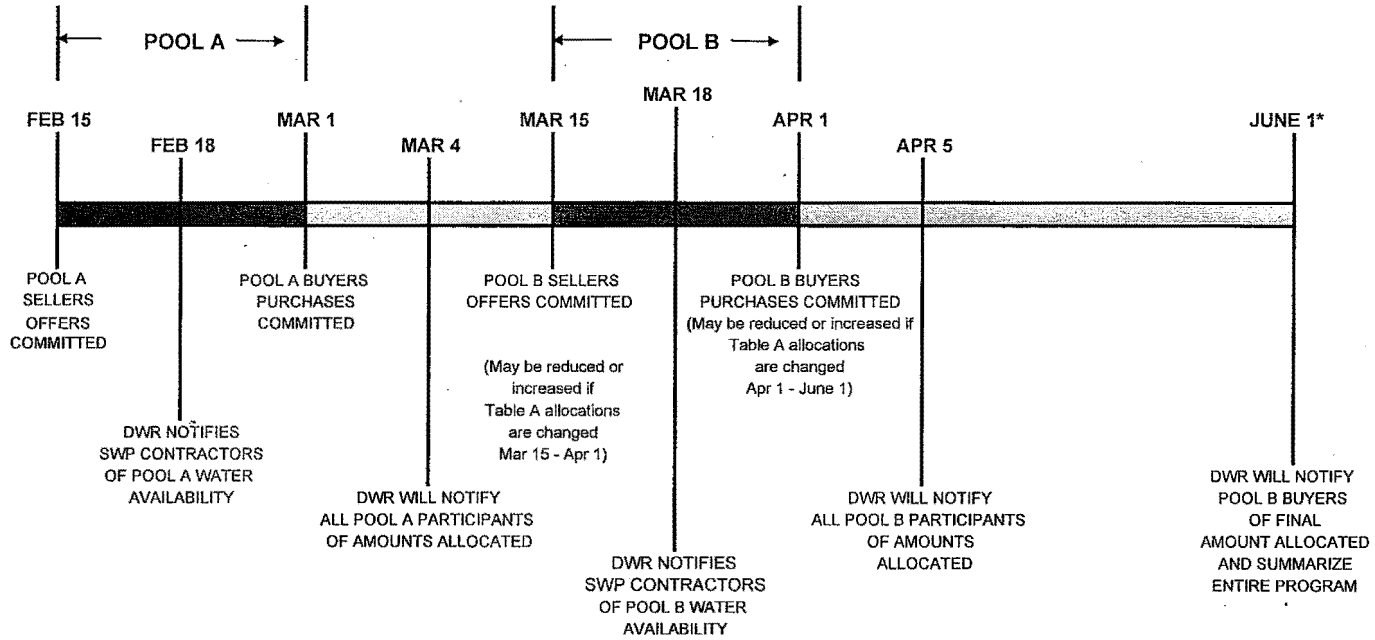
POOL A

POOL B

FEB 15

FEB 18

MAR 1

MAR 4

MAR 15

MAR 18

APR 1

APR 5

JUNE 1*

POOL A SELLERS OFFERS COMMITTED

POOL A BUYERS PURCHASES COMMITTED

POOL B SELLERS OFFERS COMMITTED

POOL B BUYERS PURCHASES COMMITTED (May be reduced or increased if Table A allocations are changed Apr 1 - June 1)

(May be reduced or increased if Table A allocations are changed Mar 15 - Apr 1)

DWR NOTIFIES SWP CONTRACTORS OF POOL A WATER AVAILABILITY

DWR WILL NOTIFY ALL POOL A PARTICIPANTS OF AMOUNTS ALLOCATED

DWR NOTIFIES SWP CONTRACTORS OF POOL B WATER AVAILABILITY

DWR WILL NOTIFY ALL POOL B PARTICIPANTS OF AMOUNTS ALLOCATED

DWR WILL NOTIFY POOL B BUYERS OF FINAL AMOUNT ALLOCATED AND SUMMARIZE ENTIRE PROGRAM